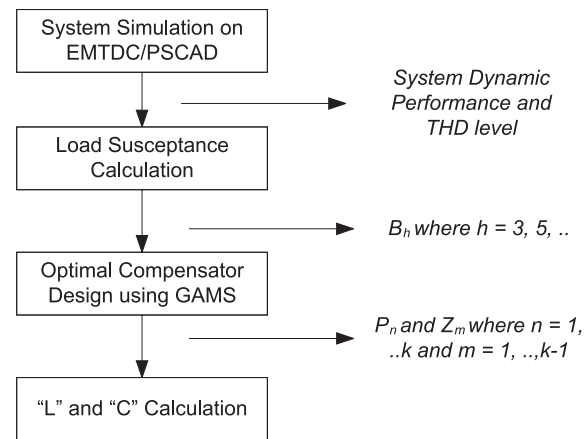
System Simulation on EMTDC/PSCAD

System Dynamic Performance and THD level

Load Susceptance Calculation

$B_h$ where $h = 3, 5, ..$

Optimal Compensator Design using GAMS

$P_n$ and $Z_m$ where $n = 1, ..k$ and $m = 1, ..,k-1$

"L" and "C" Calculation